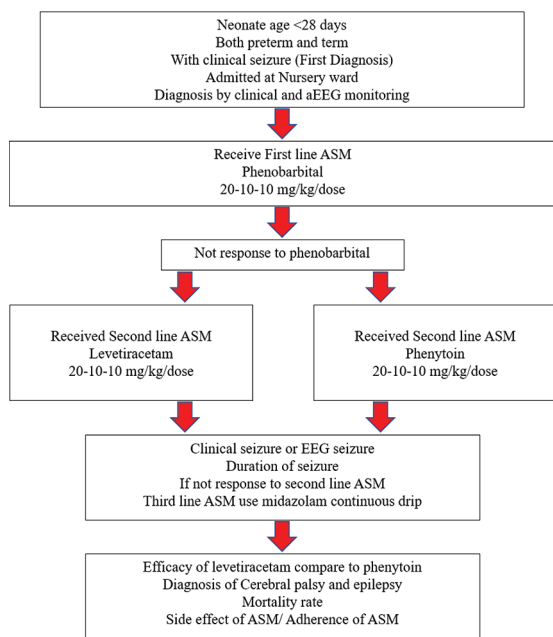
Neonate age <28 days
Both preterm and term
With clinical seizure (First Diagnosis)
Admitted at Nursery ward
Diagnosis by clinical and aEEG monitoring

Receive First line ASM
Phenobarbital
20-10-10 mg/kg/dose

Not response to phenobarbital

Received Second line ASM
Levetiracetam
20-10-10 mg/kg/dose

Received Second line ASM
Phenytoin
20-10-10 mg/kg/dose

Clinical seizure or EEG seizure
Duration of seizure
If not response to second line ASM
Third line ASM use midazolam continuous drip

Efficacy of levetiracetam compare to phenytoin
Diagnosis of Cerebral palsy and epilepsy
Mortality rate
Side effect of ASM/ Adherence of ASM